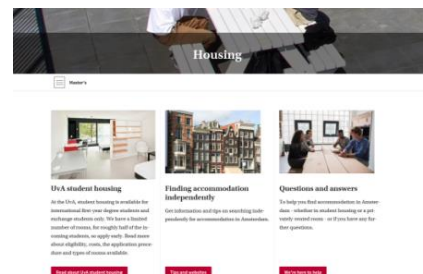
Housing

Master's

UvA student housing

At the UvA, student housing is available for international first year degree students and exchange students only. We have a limited number of rooms, for roughly half of the incoming students, so apply early. Read more about eligibility, costs, the application procedure and types of rooms available.

Read about UvA student housing

Finding accommodation independently

Get information and tips on searching independently for accommodation in Amsterdam.

Tips and websites

Questions and answers

To help you find accommodation in Amsterdam - whether in student housing or a privately rented room - or if you have any further questions.

We're here to help